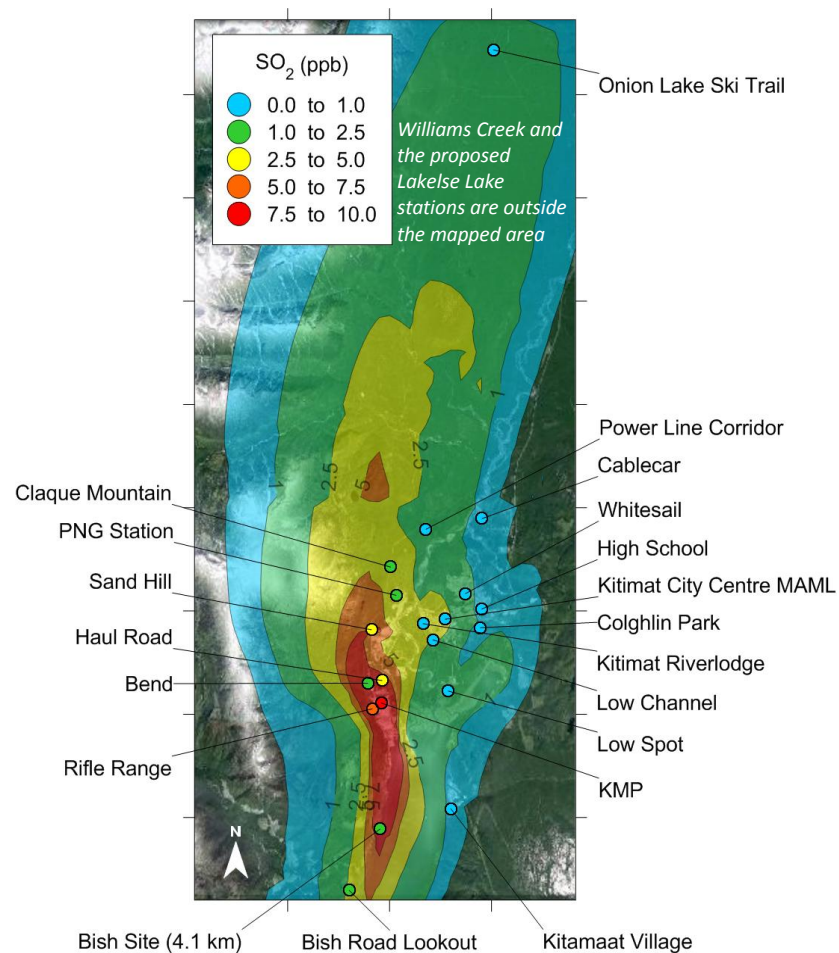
$SO_2$ (ppb)
0.0 to 1.0
1.0 to 2.5
2.5 to 5.0
5.0 to 7.5
7.5 to 10.0

Williams Creek and the proposed Lakelse Lake stations are outside the mapped area

Onion Lake Ski Trail
Power Line Corridor
Cablecar
Whitesail
High School
Kitimat City Centre MAML
Colghlin Park
Kitimat Riverlodge
Low Channel
Low Spot
KMP
Kitamaat Village
Claque Mountain
PNG Station
Sand Hill
Haul Road
Bend
Rifle Range
Bish Site (4.1 km)
Bish Road Lookout

1
2.5
5
2.5
1
2.5
5
2.5
1
1
2.5
5
N